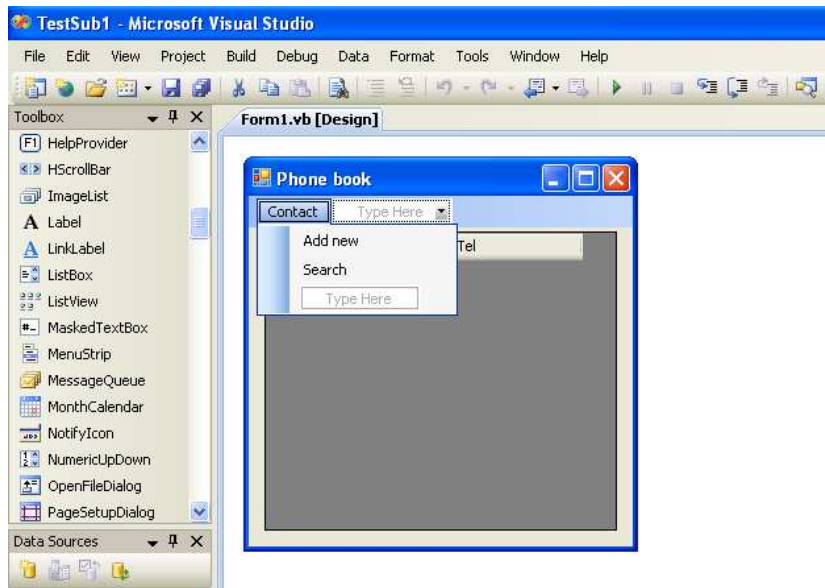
TestSub1 - Microsoft Visual Studio

File Edit View Project Build Debug Data Format Tools Window Help

Toolbox

HelpProvider
HScrollBar
ImageList
Label
LinkLabel
ListBox
ListView
MaskedTextBox
MenuStrip
MessageQueue
MonthCalendar
NotifyIcon
NumericUpDown
OpenFileDialog
PageSetupDialog

Data Sources

Form1.vb [Design]

Phone book

Contact Type Here

Add new
Search
Type Here

Tel